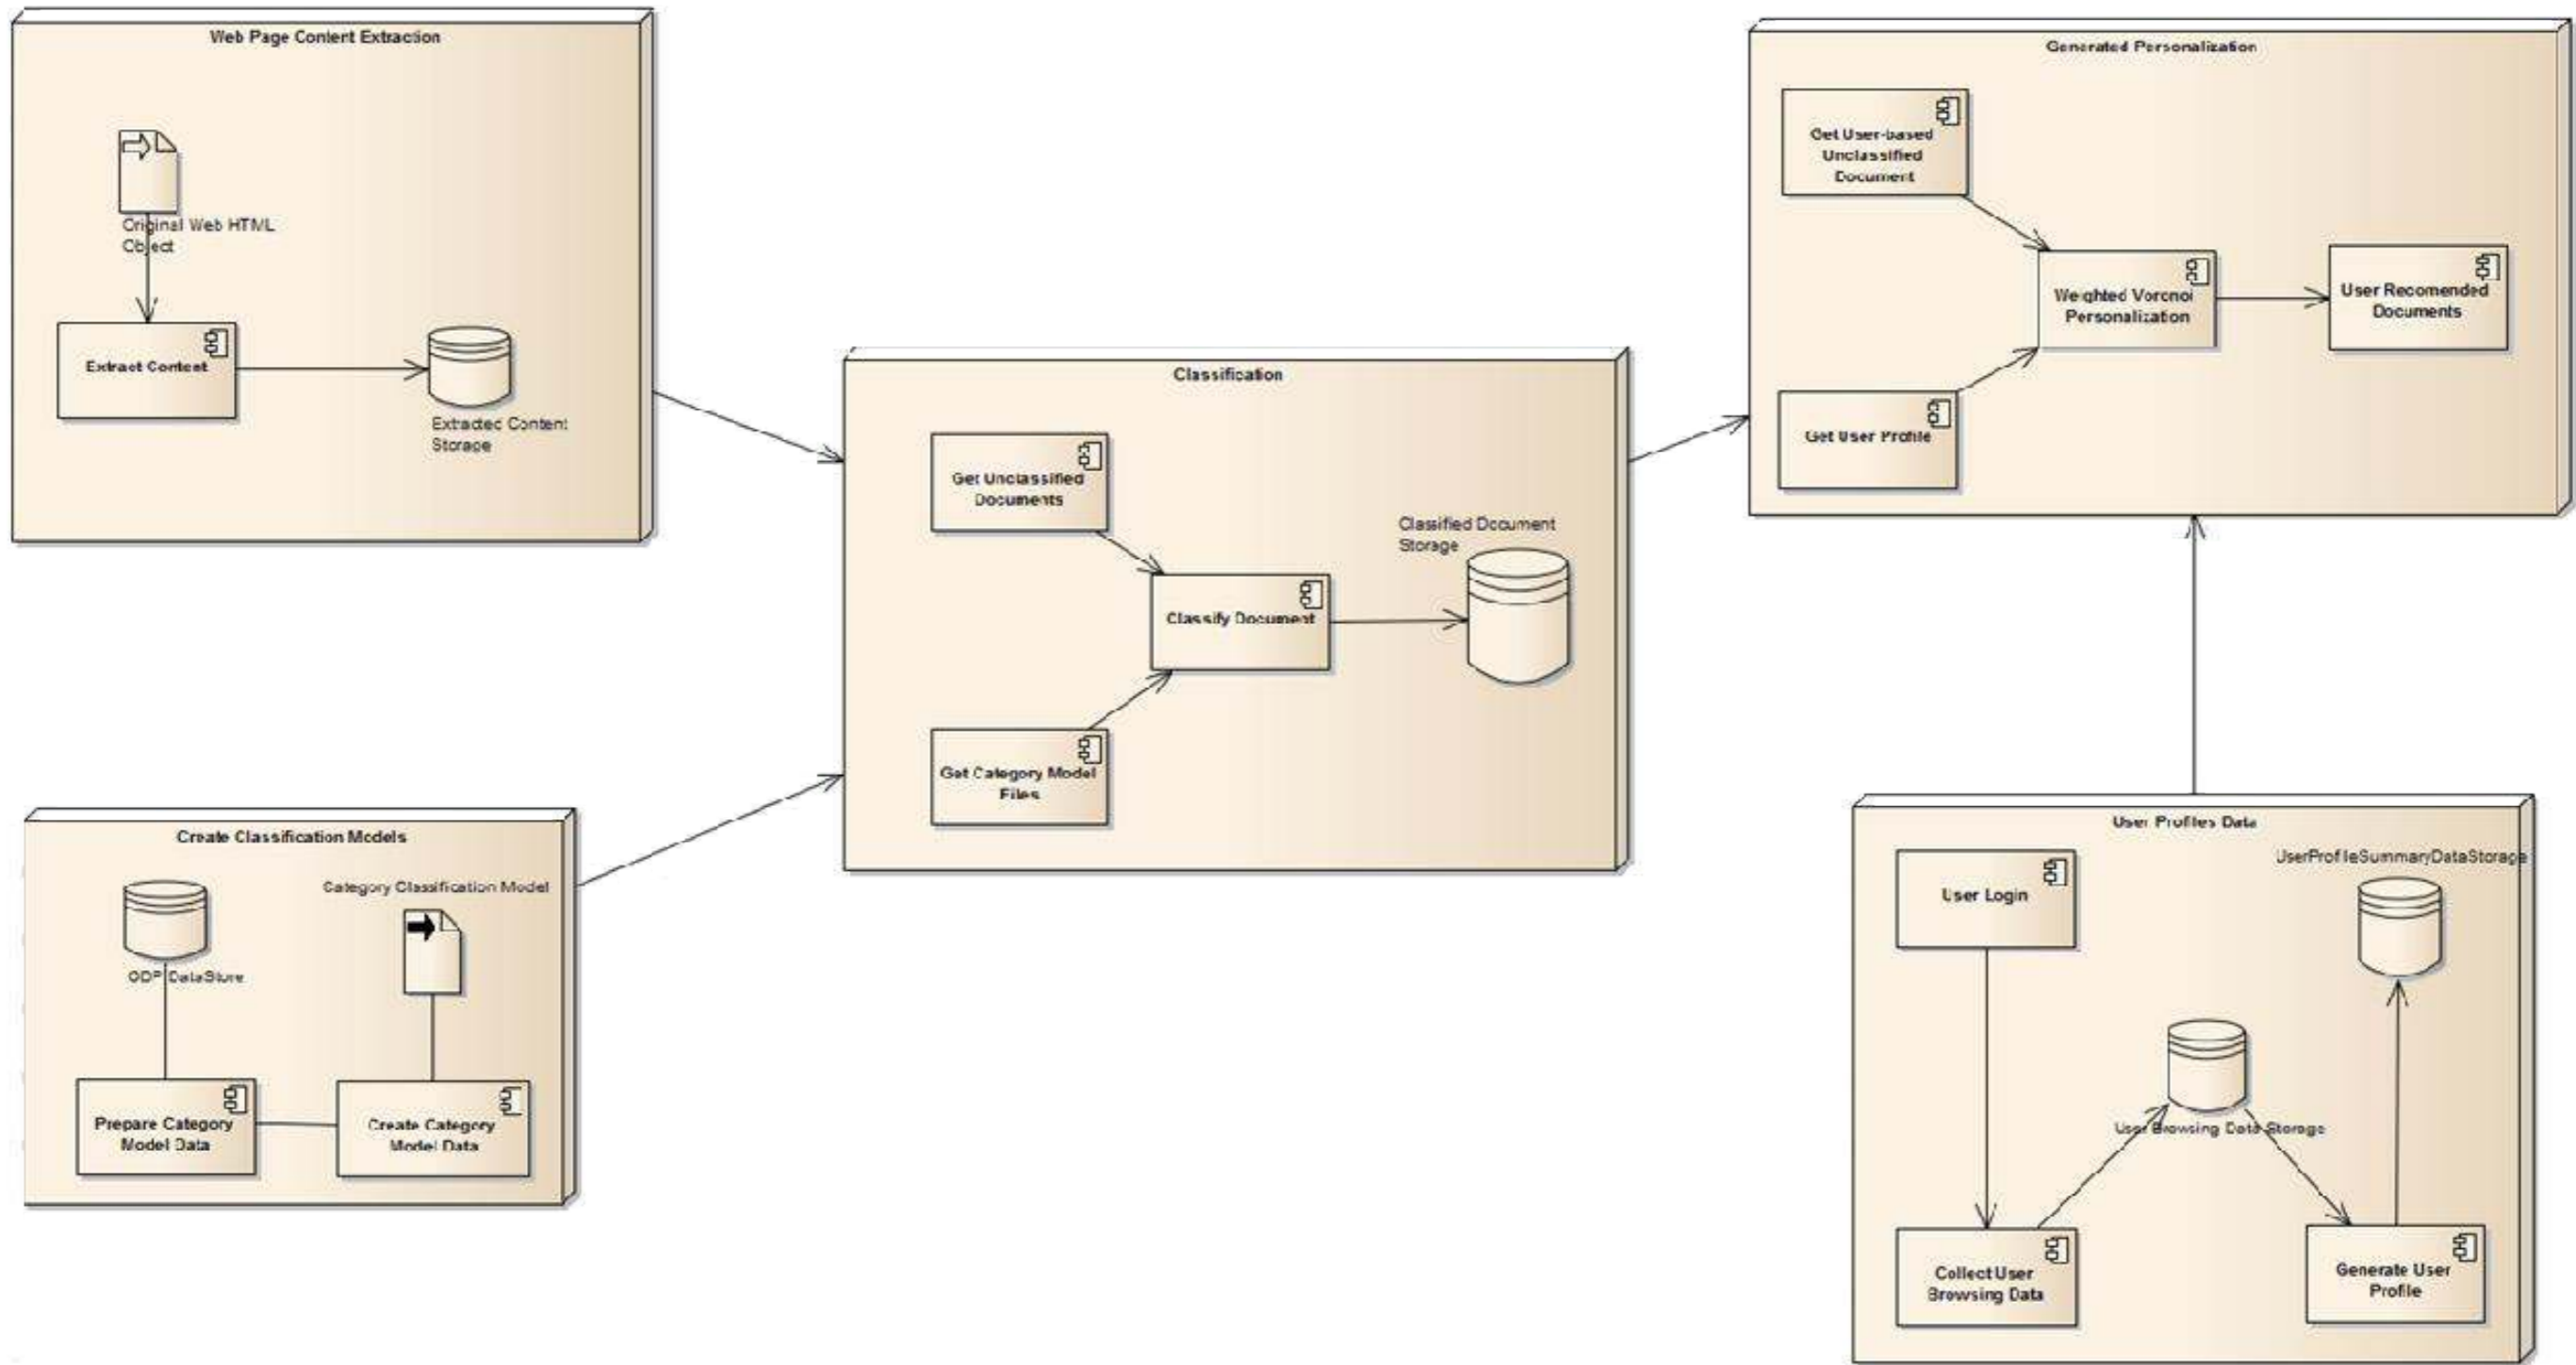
Web Page Content Extraction

Original Web HTML Object

Extract Content

Extracted Content Storage

Create Classification Models

Category Classification Model

ODP DataStore

Prepare Category Model Data

Create Category Model Data

Classification

Get Unclassified Documents

Classified Document Storage

Classify Document

Get Category Model Files

Generated Personalization

Get User-based Unclassified Document

Weighted Voronoi Personalization

User Recomended Documents

Get User Profile

User Profiles Data

User Login

UserProfileSummaryDataStorage

User Browsing Data Storage

Collect User Browsing Data

Generate User Profile